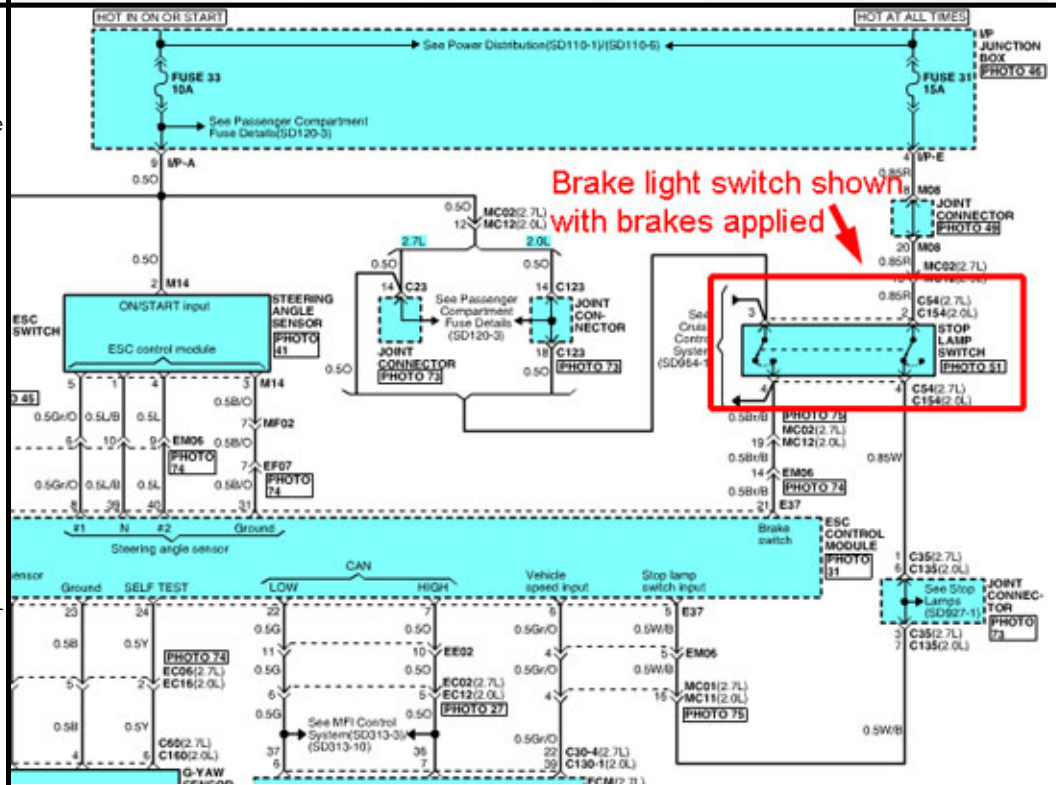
HOT IN ON OR START

HOT AT ALL TIMES

See Power Distribution(SD110-1)/(SD110-6)

I/P JUNCTION BOX PHOTO 46

FUSE 33 10A

FUSE 31 15A

See Passenger Compartment Fuse Details(SD120-3)

9 I/P-A

0.5O

4 I/P-E

0.85R

Brake light switch shown with brakes applied

8 M08

JOINT CONNECTOR PHOTO 48

20 M08

0.85R

MC02(2.7L)

0.5O

12 MC02(2.7L) MC12(2.0L)

2.7L

2.0L

0.5O

0.5O

0.5O

2 M14

ON/START input

STEERING ANGLE SENSOR PHOTO 41

ESC SWITCH

ESC control module

14 C23

See Passenger Compartment Fuse Details (SD120-3)

14 C123

JOINT CON-NECTOR

18 C123

0.5O

JOINT CONNECTOR PHOTO 73

PHOTO 73

0.5O

See Cruise Control System (SD964-1)

0.85R

C54(2.7L) C154(2.0L)

3

2

STOP LAMP SWITCH PHOTO 51

4

4

C54(2.7L) C154(2.0L)

5

1

4

3 M14

D 45

0.5Gr/O

0.5L/B

0.5L

0.5B/O

6

10

9 EM06

PHOTO 74

7 MF02

0.5B/O

0.5B/O

7 EF07

PHOTO 74

0.5Gr/O

0.5L/B

0.5L

0.5B/O

8

39

40

31

#1

N

#2

Ground

Steering angle sensor

0.5Br/B

PHOTO 75

MC02(2.7L)

19 MC12(2.0L)

0.5Br/B

14 EM06

0.5Br/B

PHOTO 74

21 E37

0.85W

Brake switch

ESC CONTROL MODULE PHOTO 31

Sensor

Ground

SELF TEST

CAN

LOW

HIGH

Vehicle speed input

Stop lamp switch input

1 C35(2.7L)

6 C135(2.0L)

See Stop Lamps (SD927-1)

JOINT CONNEC-TOR PHOTO 73

23

24

22

7

5 E37

0.5B

0.5Y

PHOTO 74

0.5G

0.5O

0.5Gr/O

0.5W/B

11

10 EE02

4

5 EM06

3 C35(2.7L)

7 C135(2.0L)

5

2

EC06(2.7L) EC16(2.0L)

0.5G

0.5O

0.5Gr/O

0.5W/B

6

5

EC02(2.7L) EC12(2.0L)

PHOTO 27

4

16

MC01(2.7L) MC11(2.0L)

PHOTO 75

0.5B

0.5Y

0.5G

0.5O

See MFI Control System(SD313-3)/(SD313-10)

0.5Gr/O

5

4

C60(2.7L) C160(2.0L)

37

36

6

7

22 C30-4(2.7L)

39 C130-1(2.0L)

0.5W/B

G-YAW SENSOR

ECM (2.7L)